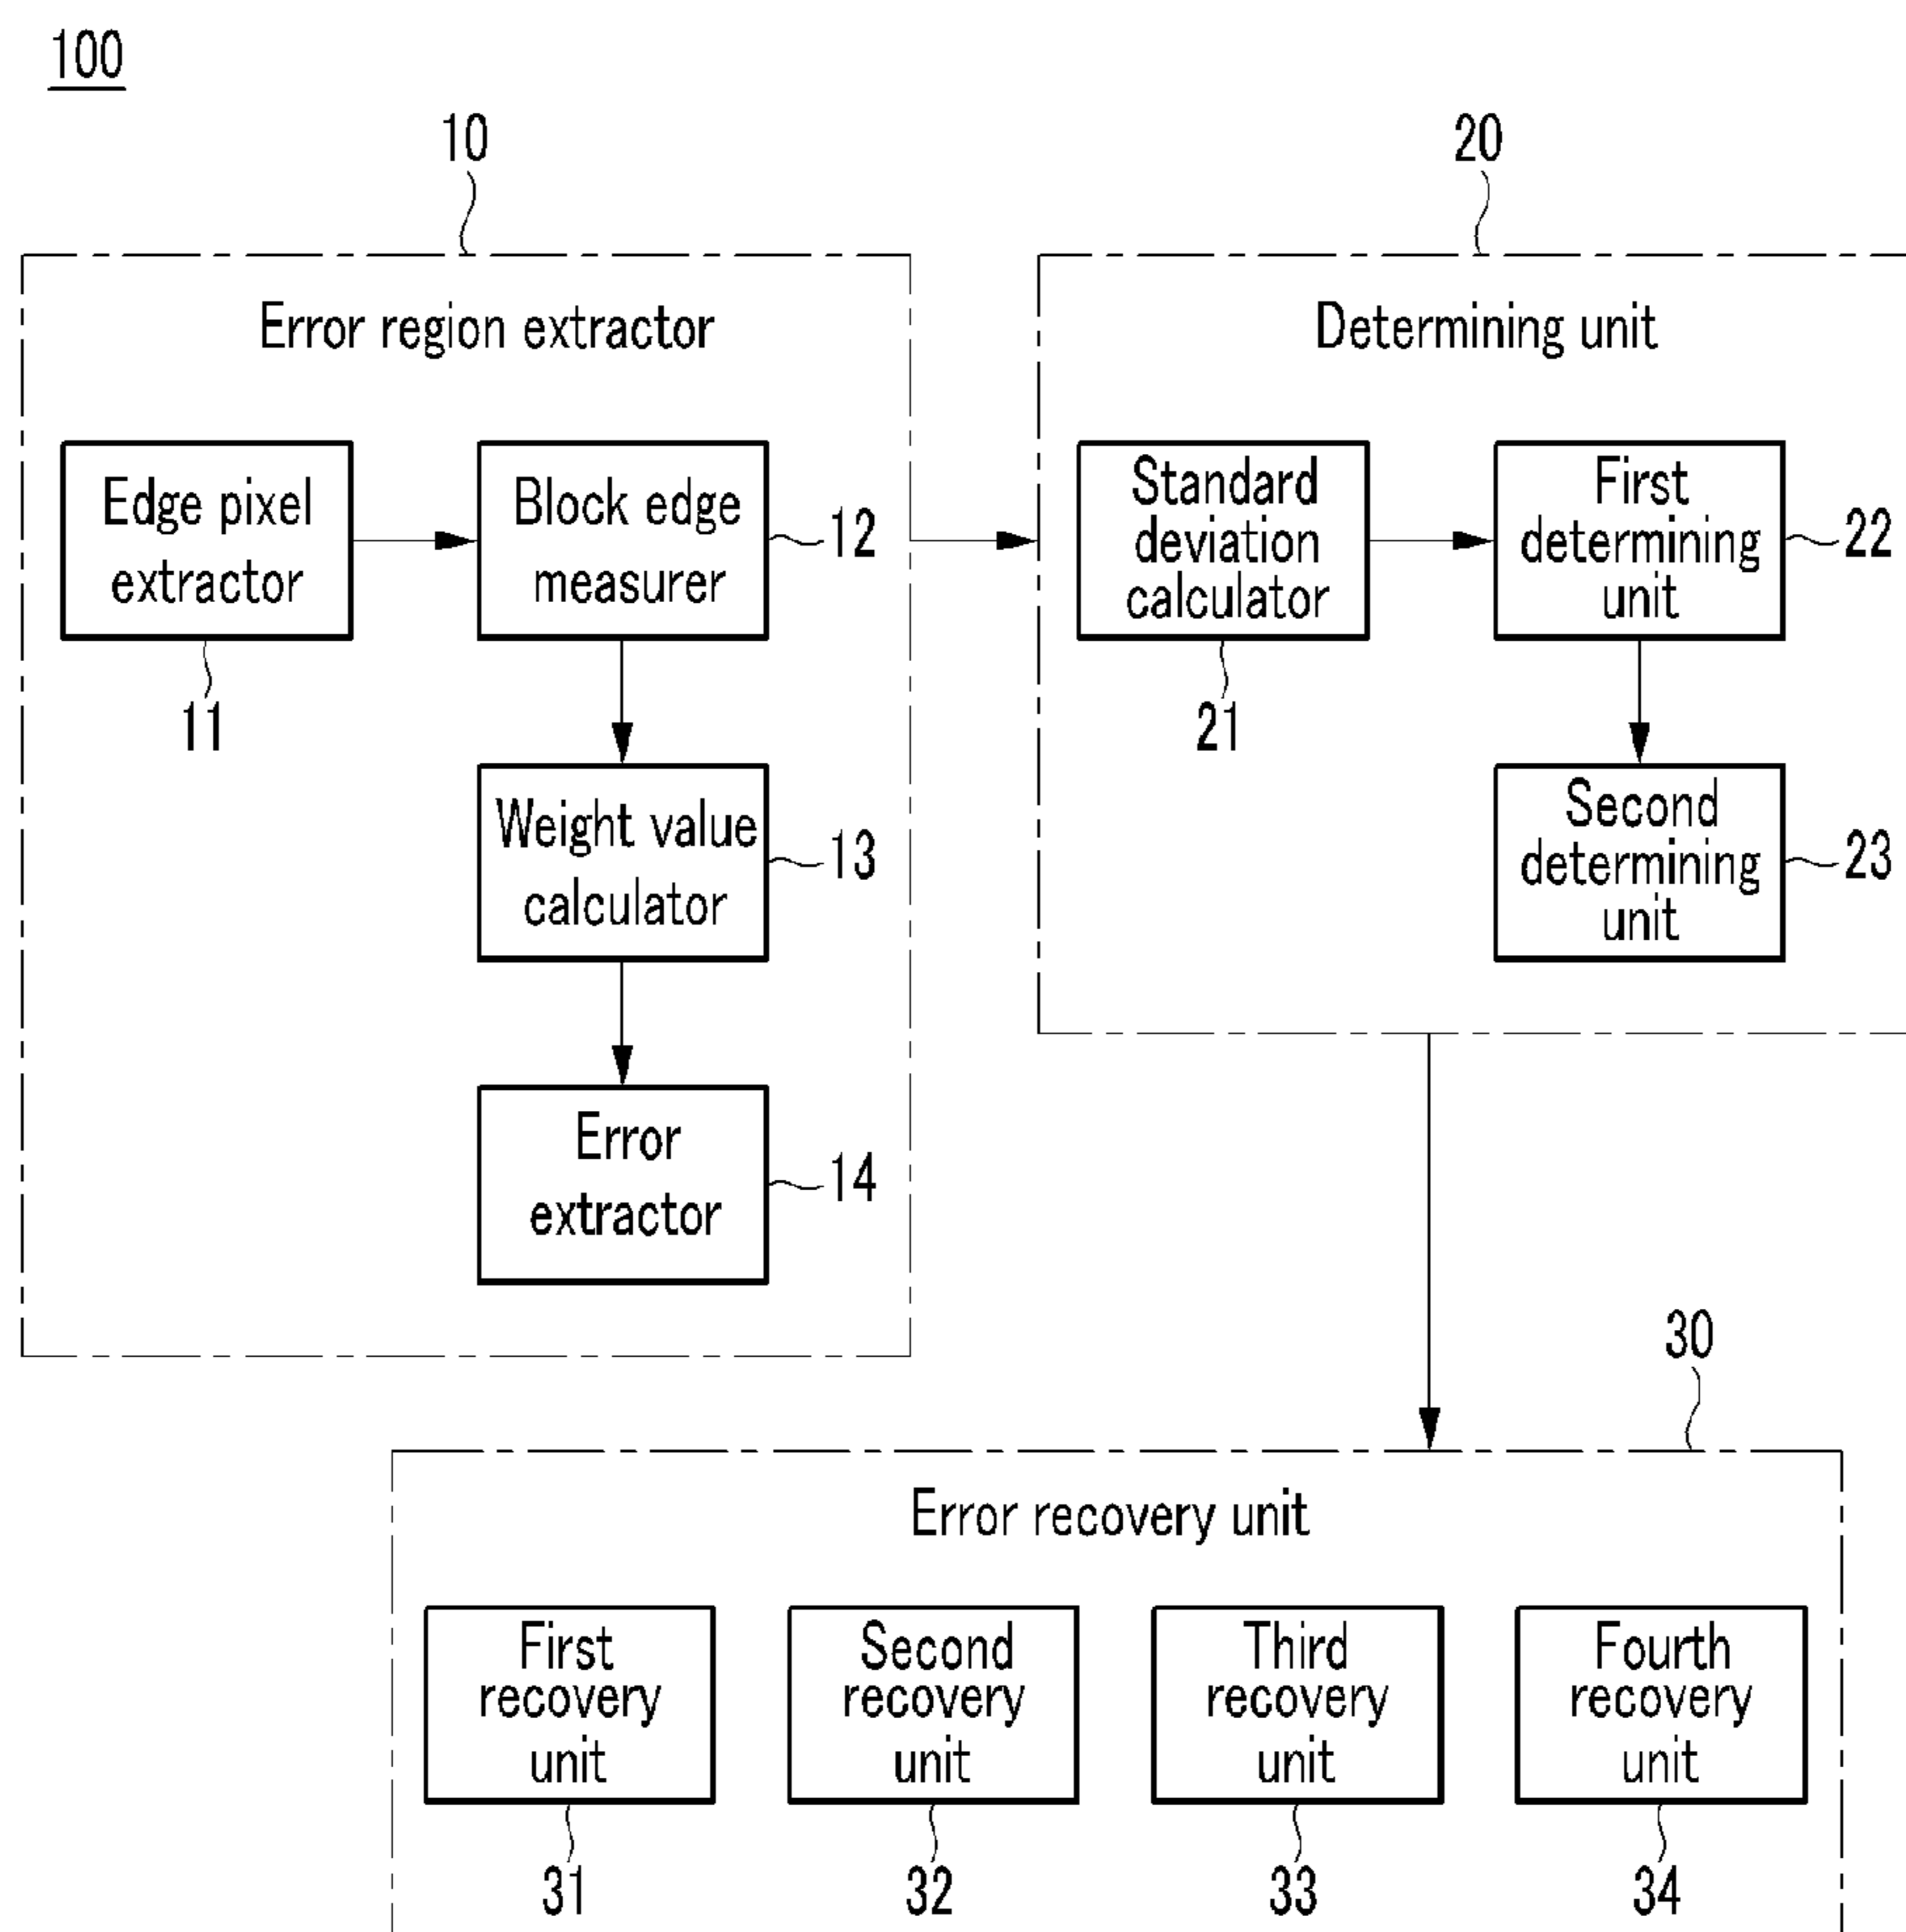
100

10

Error region extractor

Edge pixel extractor

11

Block edge measurer

12

Weight value calculator

13

Error extractor

14

20

Determining unit

Standard deviation calculator

21

First determining unit

22

Second determining unit

23

30

Error recovery unit

First recovery unit

31

Second recovery unit

32

Third recovery unit

33

Fourth recovery unit

34